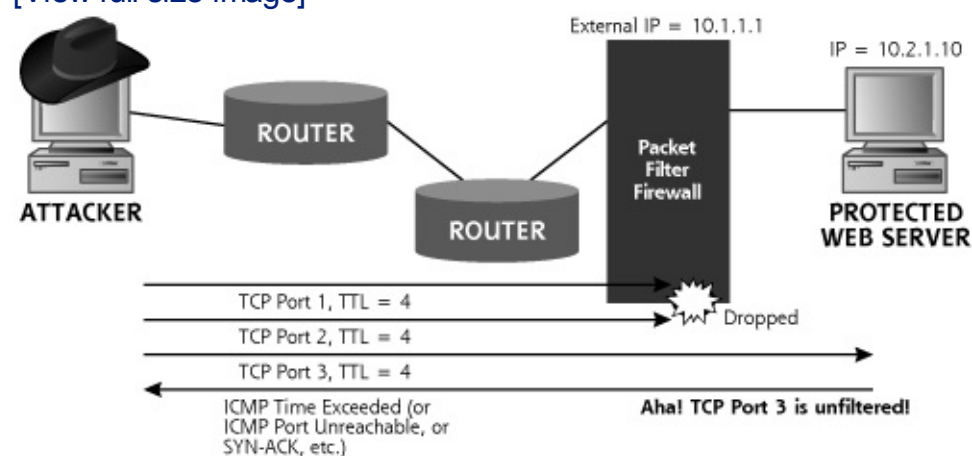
[View full size image]

External IP = 10.1.1.1

IP = 10.2.1.10

ROUTER

ROUTER

Packet Filter Firewall

ATTACKER

PROTECTED WEB SERVER

TCP Port 1, TTL = 4

TCP Port 2, TTL = 4

Dropped

TCP Port 3, TTL = 4

ICMP Time Exceeded (or ICMP Port Unreachable, or SYN-ACK, etc.)

Aha! TCP Port 3 is unfiltered!